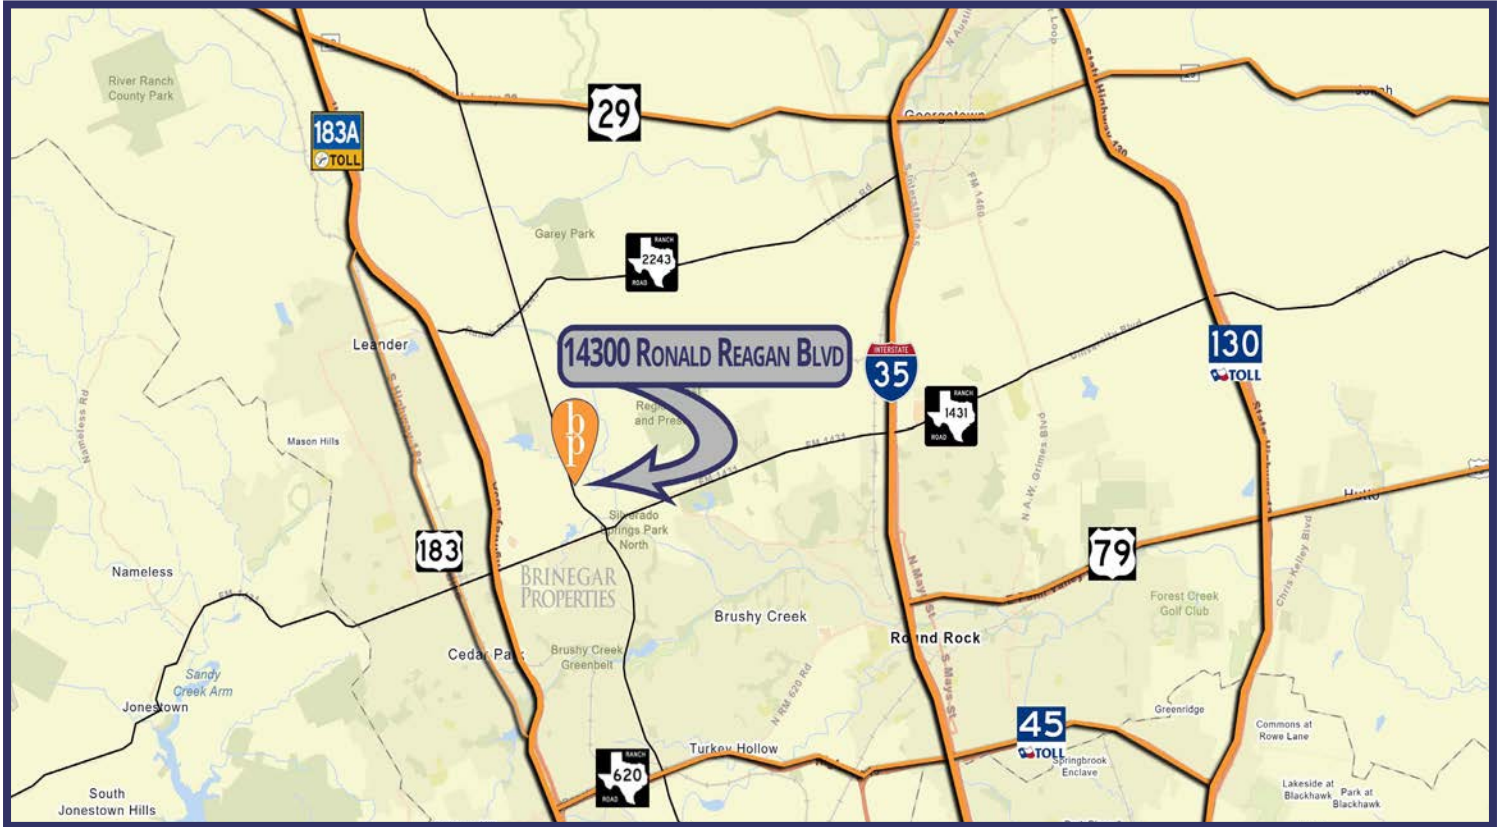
River Ranch County Park

183A
TOLL

29

Georgetown

Garey Park

RANCH 2243 ROAD

Leander

14300 RONALD REAGAN BLVD

INTERSTATE 35

RANCH 1431 ROAD

130
TOLL

Mason Hills

bp

Silverado Springs Park North

183

BRINEGAR PROPERTIES

79

Nameless

Brushy Creek

Round Rock

Forest Creek Golf Club

Cedar Park

Brushy Creek Greenbelt

Sandy Creek Arm

Jonestown

45
TOLL

Greenridge

Commons at Rowe Lane

Turkey Hollow

Springbrook Enclave

RANCH 620 ROAD

South Jonestown Hills

Lakeside at Blackhawk

Park at Blackhawk

Hutto

Nameless Rd

Chris Kelley Blvd

N A.W. Grimes Blvd

N Mays St

S Mays St

N RM 620 Rd

FM 1431

University Blvd

FM 1460